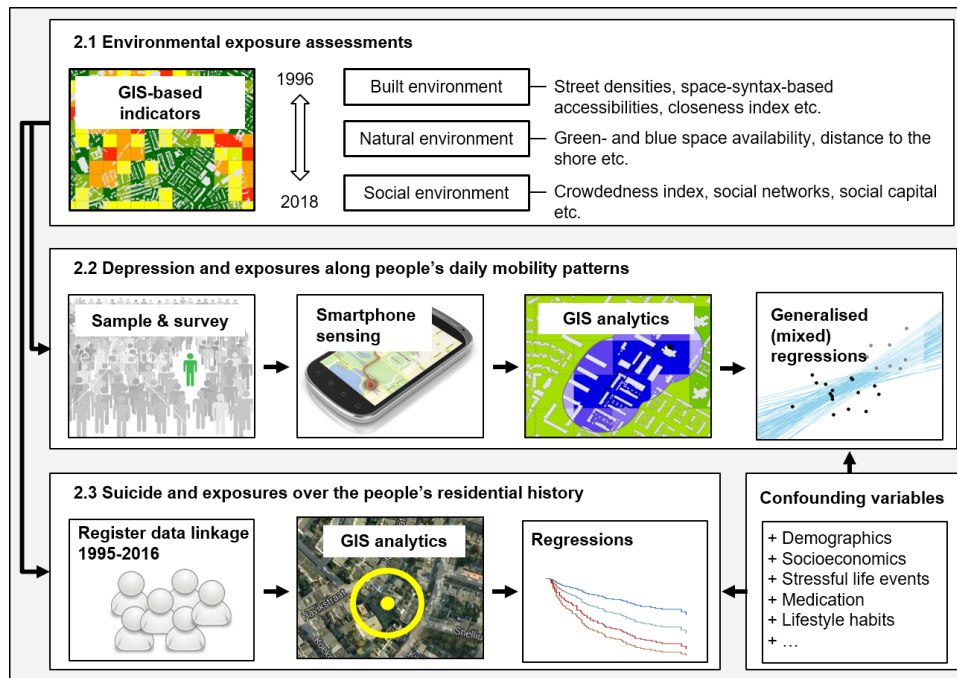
2.1 Environmental exposure assessments

GIS-based indicators

1996

2018

Built environment

Street densities, space-syntax-based accessibilities, closeness index etc.

Natural environment

Green- and blue space availability, distance to the shore etc.

Social environment

Crowdedness index, social networks, social capital etc.

2.2 Depression and exposures along people's daily mobility patterns

Sample & survey

Smartphone sensing

GIS analytics

Generalised (mixed) regressions

2.3 Suicide and exposures over the people's residential history

Register data linkage 1995-2016

GIS analytics

Regressions

Confounding variables

+ Demographics
+ Socioeconomics
+ Stressful life events
+ Medication
+ Lifestyle habits
+ …